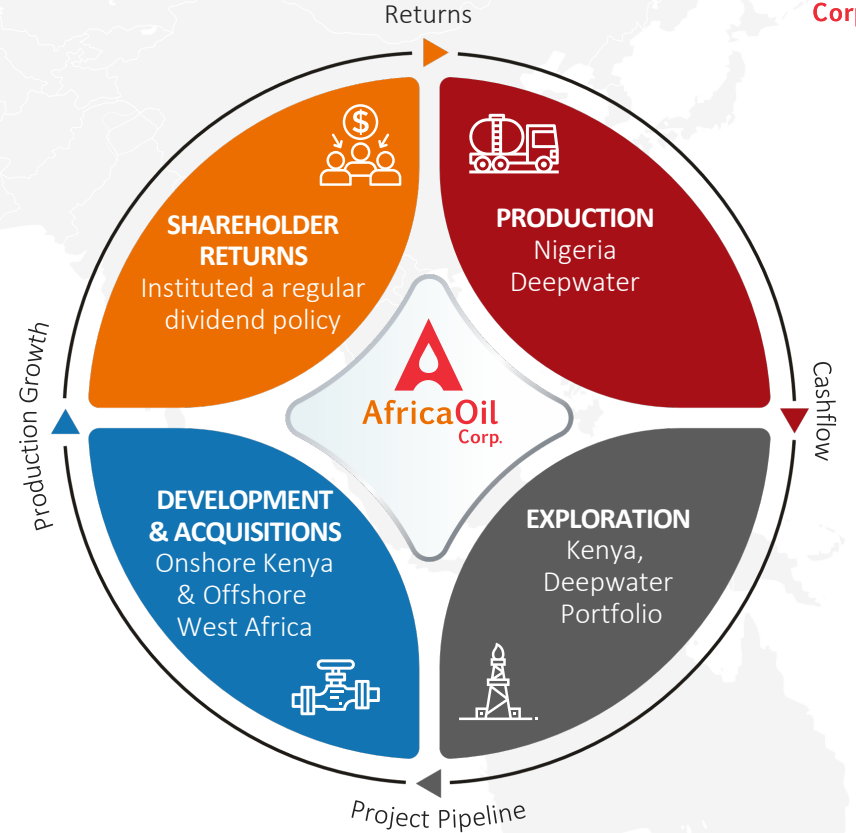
Returns

Corp

SHAREHOLDER RETURNS
Instituted a regular dividend policy

PRODUCTION
Nigeria Deepwater

AfricaOil
Corp.

Cashflow

Production Growth

DEVELOPMENT & ACQUISITIONS
Onshore Kenya & Offshore West Africa

EXPLORATION
Kenya, Deepwater Portfolio

Project Pipeline